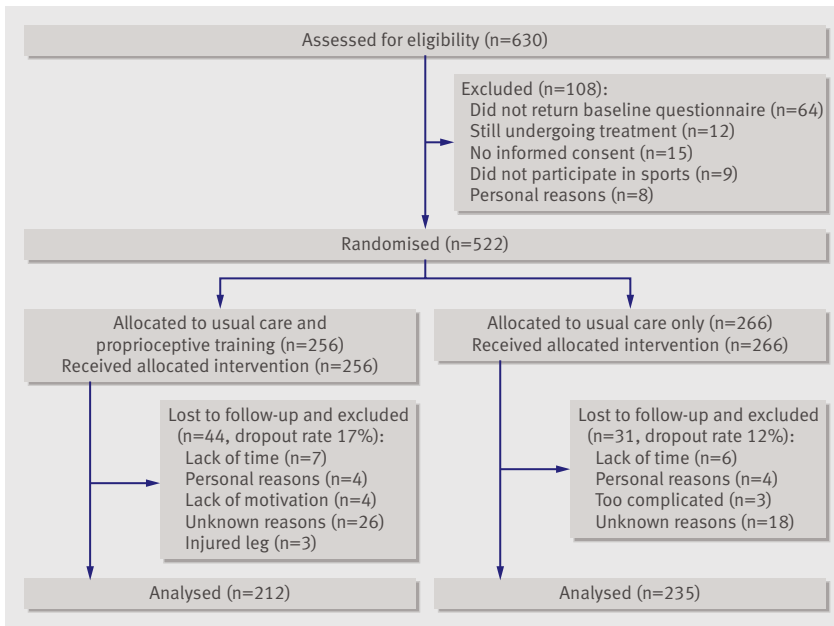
Assessed for eligibility (n=630)

Excluded (n=108):
Did not return baseline questionnaire (n=64)
Still undergoing treatment (n=12)
No informed consent (n=15)
Did not participate in sports (n=9)
Personal reasons (n=8)

Randomised (n=522)

Allocated to usual care and proprioceptive training (n=256)
Received allocated intervention (n=256)

Allocated to usual care only (n=266)
Received allocated intervention (n=266)

Lost to follow-up and excluded (n=44, dropout rate 17%):
Lack of time (n=7)
Personal reasons (n=4)
Lack of motivation (n=4)
Unknown reasons (n=26)
Injured leg (n=3)

Lost to follow-up and excluded (n=31, dropout rate 12%):
Lack of time (n=6)
Personal reasons (n=4)
Too complicated (n=3)
Unknown reasons (n=18)

Analysed (n=212)

Analysed (n=235)